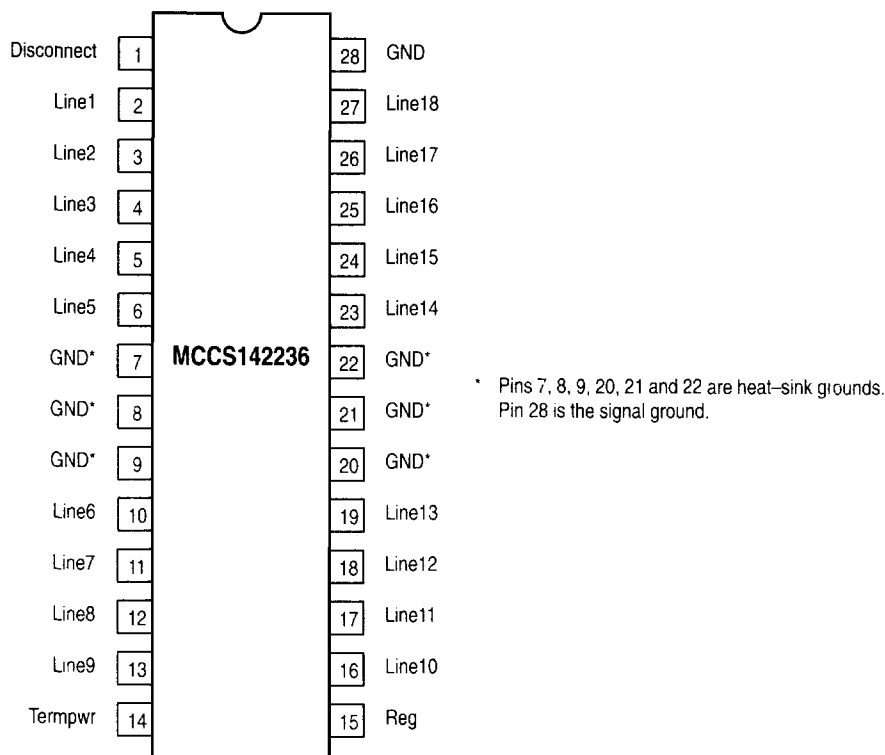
MCCS142236

Disconnect 1
Line1 2
Line2 3
Line3 4
Line4 5
Line5 6
GND* 7
GND* 8
GND* 9
Line6 10
Line7 11
Line8 12
Line9 13
Termpwr 14

28 GND
27 Line18
26 Line17
25 Line16
24 Line15
23 Line14
22 GND*
21 GND*
20 GND*
19 Line13
18 Line12
17 Line11
16 Line10
15 Reg

* Pins 7, 8, 9, 20, 21 and 22 are heat–sink grounds. Pin 28 is the signal ground.